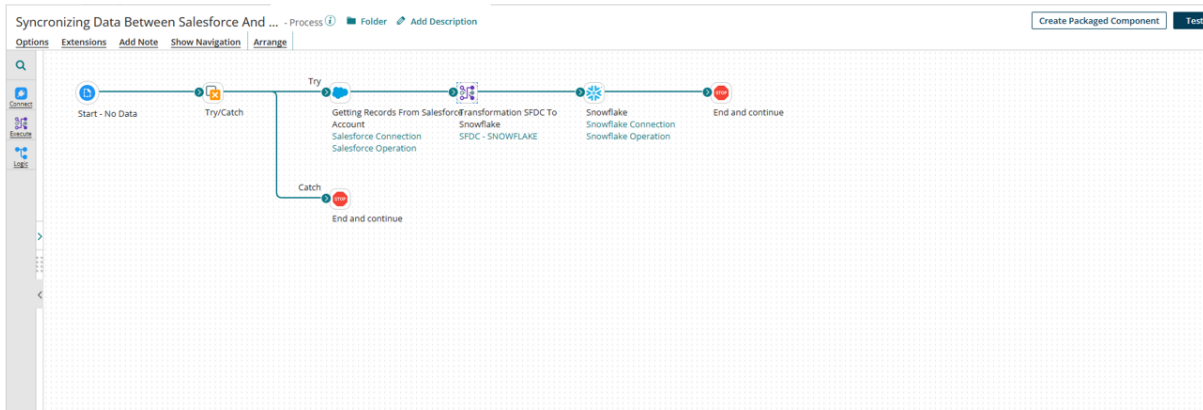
Syncronizing Data Between Salesforce And ... - Process ⓘ Folder Add Description

Create Packaged Component Test

Options Extensions Add Note Show Navigation Arrange

Connect
Execute
Logic

Start - No Data

Try/Catch

Try

Getting Records From Salesforce Account
Salesforce Connection
Salesforce Operation

Transformation SFDC To Snowflake
SFDC - SNOWFLAKE

Snowflake
Snowflake Connection
Snowflake Operation

STOP
End and continue

Catch

STOP
End and continue